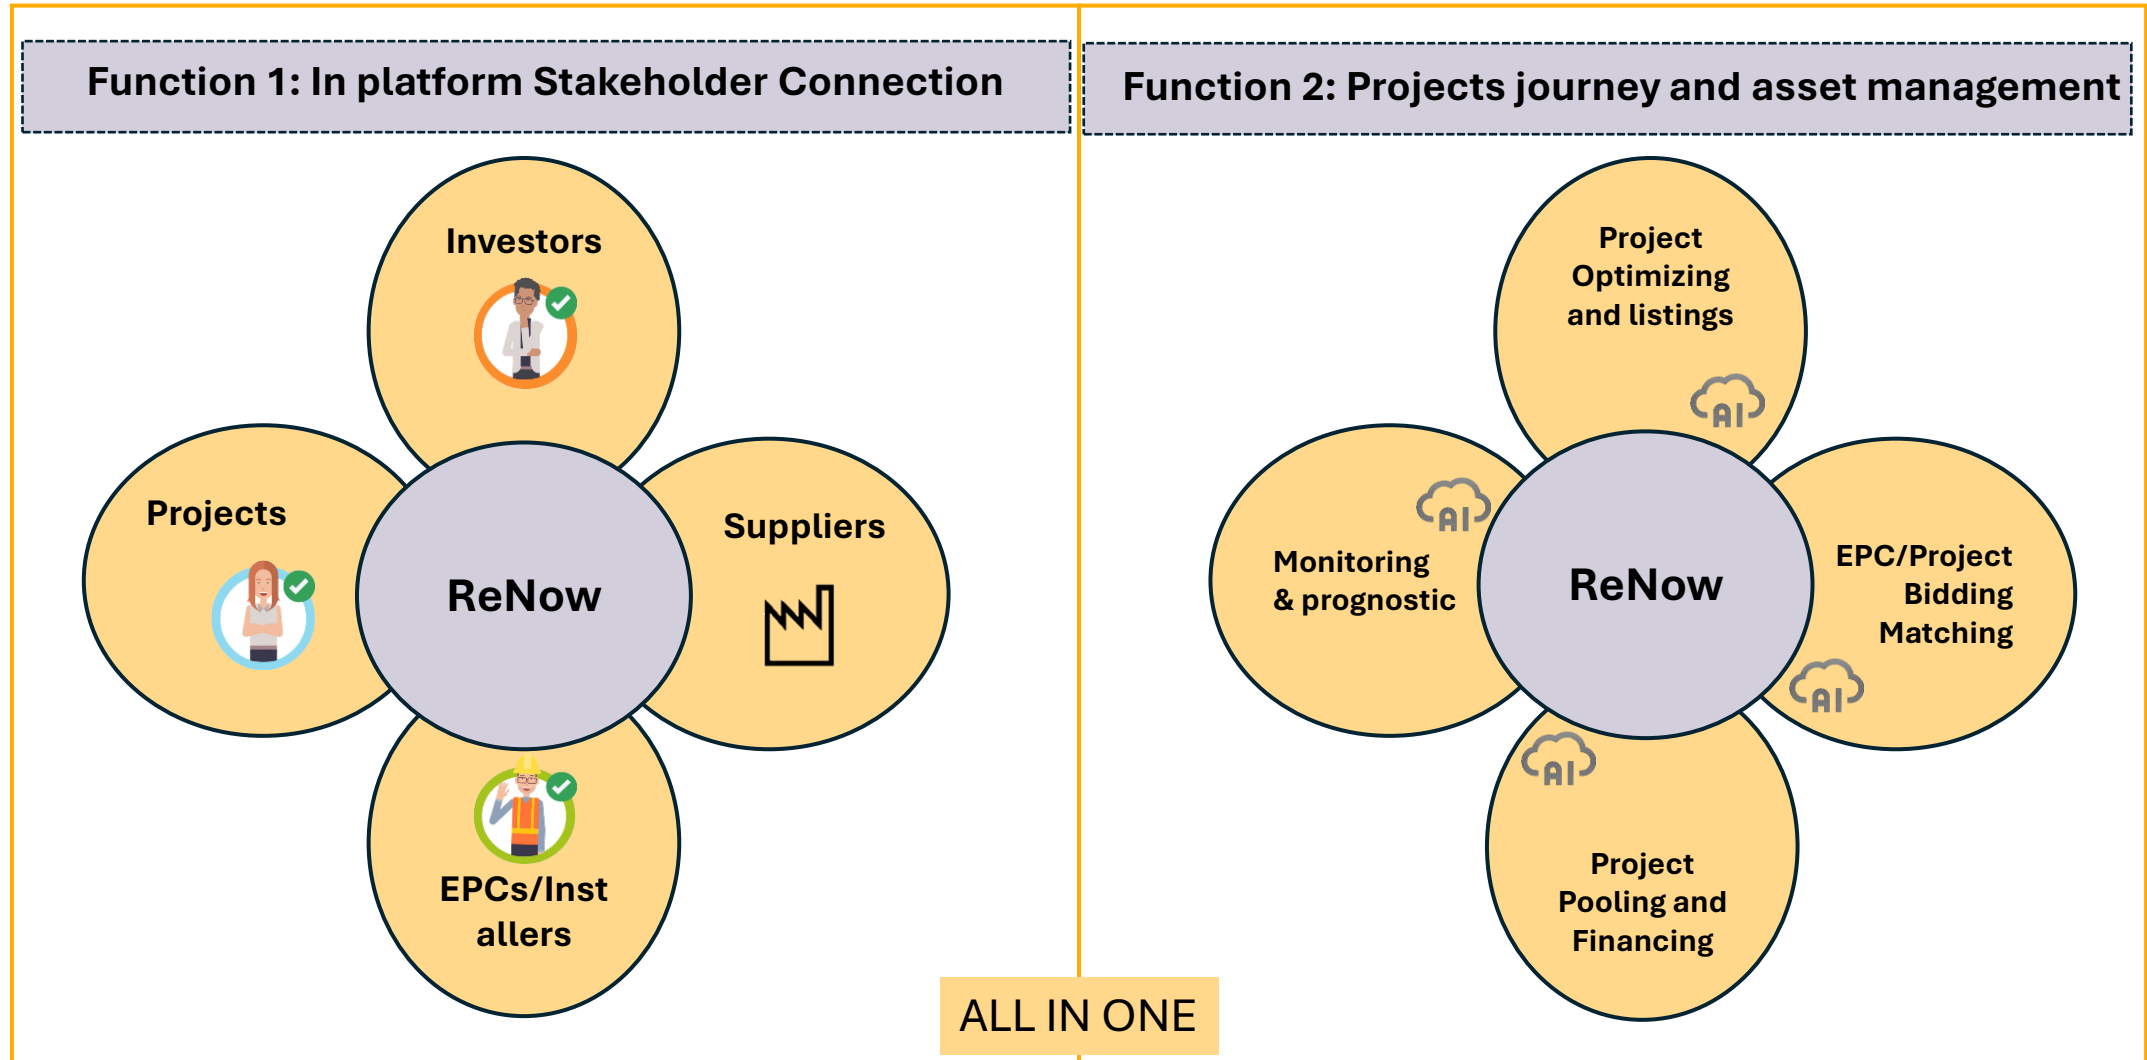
Function 1: In platform Stakeholder Connection

Investors

Projects

ReNow

Suppliers

EPCs/Installers

Function 2: Projects journey and asset management

Project Optimizing and listings

AI

AI

Monitoring & prognostic

ReNow

EPC/Project Bidding Matching

AI

AI

Project Pooling and Financing

ALL IN ONE